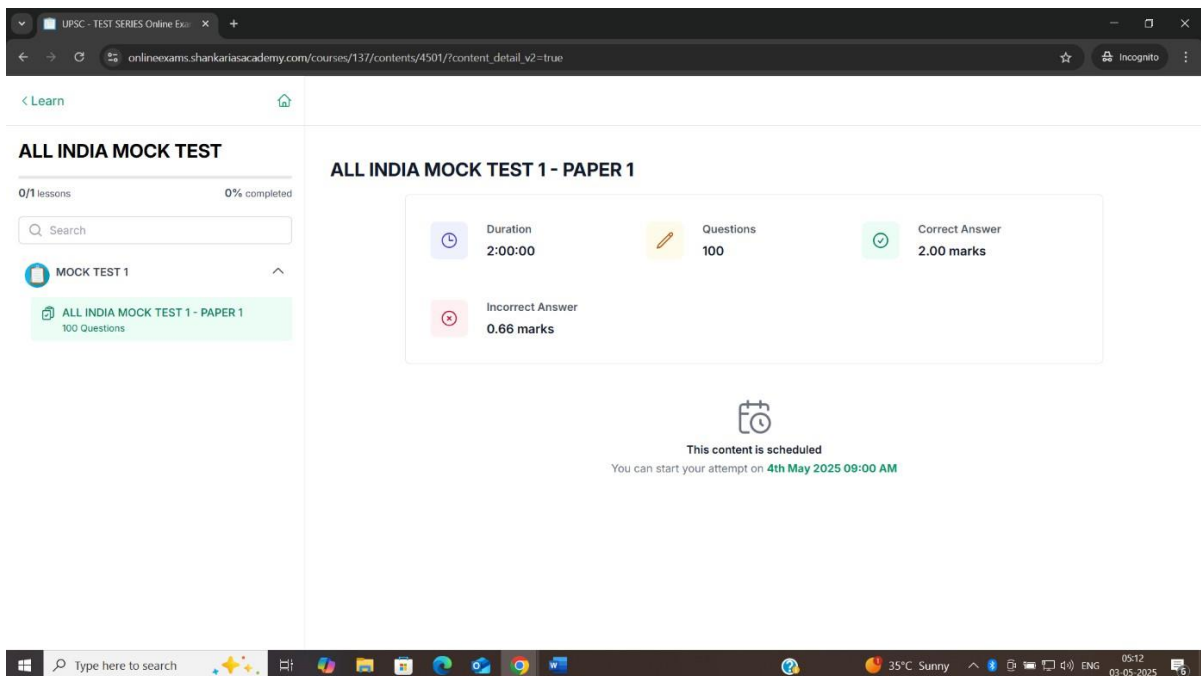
UPSC - TEST SERIES Online Exa ×
+

onlineexams.shankariasacademy.com/courses/137/contents/4501/?content_detail_v2=true

Incognito

< Learn

ALL INDIA MOCK TEST

0/1 lessons
0% completed

Search

MOCK TEST 1

ALL INDIA MOCK TEST 1 - PAPER 1
100 Questions

ALL INDIA MOCK TEST 1 - PAPER 1

Duration
2:00:00

Questions
100

Correct Answer
2.00 marks

Incorrect Answer
0.66 marks

This content is scheduled
You can start your attempt on 4th May 2025 09:00 AM

Type here to search

35°C Sunny
ENG
05:12
03-05-2025